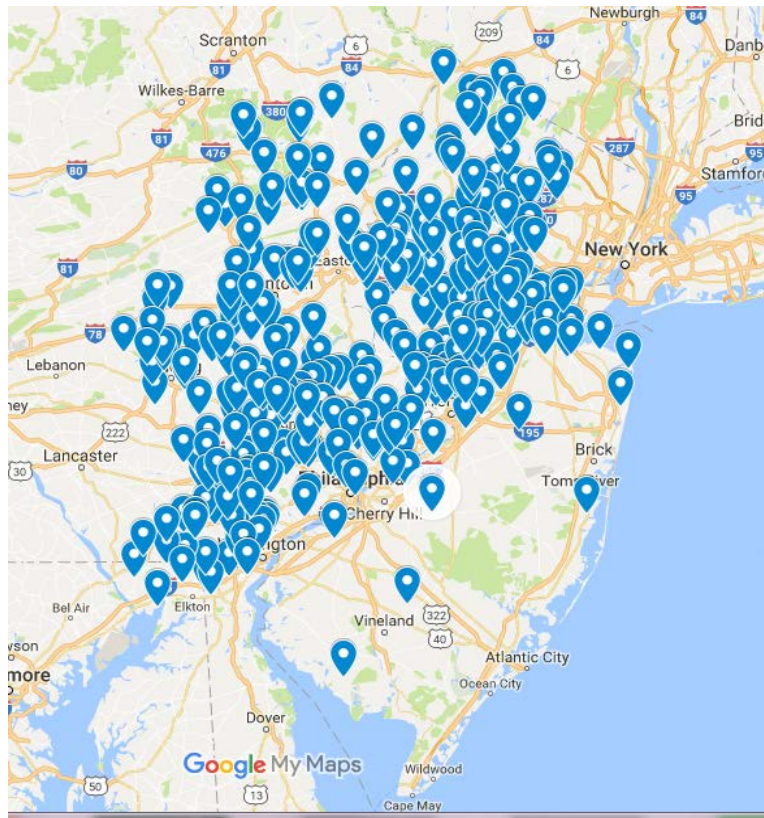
Newburgh
84
Danb
Scranton
6
209
84
6
Wilkes-Barre
81
380
Brid
81
476
287
95
80
Stamfor
95
New York
81
Easto
ntown
78
Lebanon
ney
222
195
Brick
Lancaster
30
Toms River
Philadelphia
Cherry Hill
ngton
Bel Air
Elkton
Vineland
322
more
Atlantic City
Ocean City
Dover
Google My Maps
Wildwood
50
13
Cape May